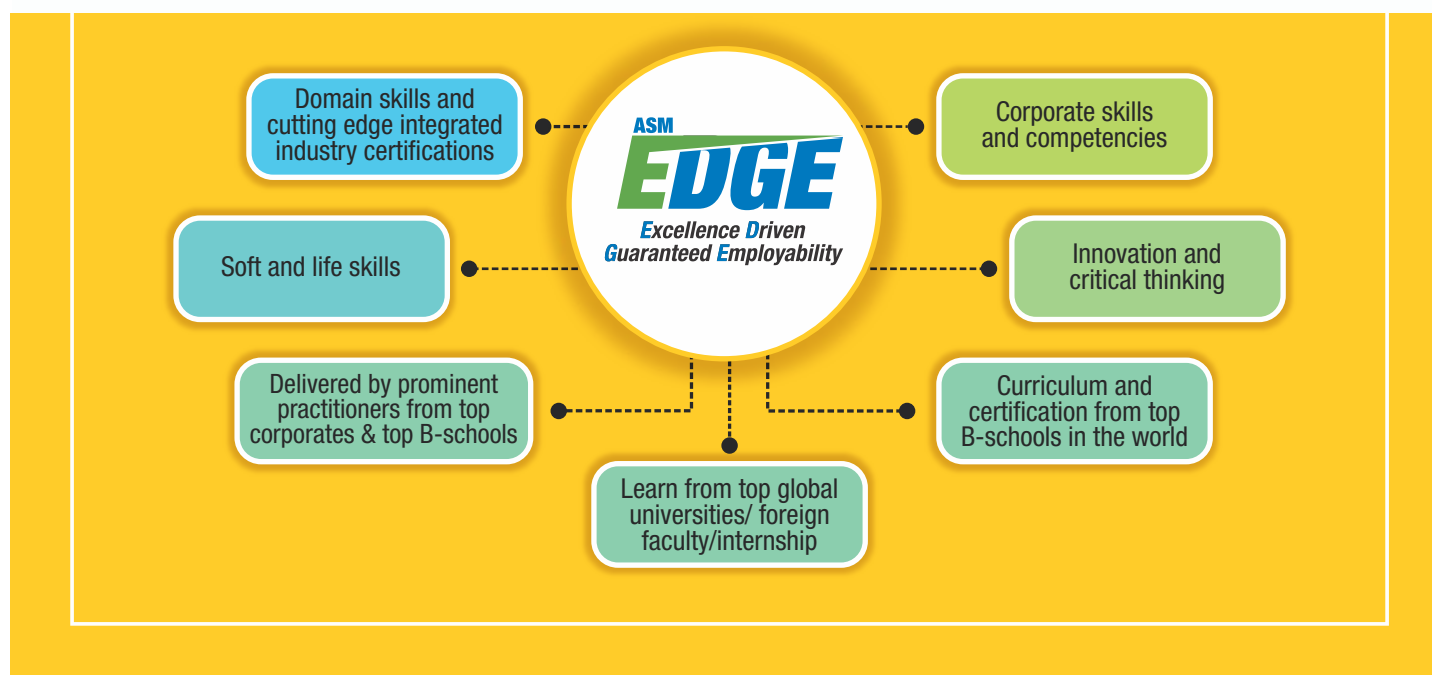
ASM
EDGE
Excellence Driven Guaranteed Employability

Domain skills and cutting edge integrated industry certifications

Corporate skills and competencies

Soft and life skills

Innovation and critical thinking

Delivered by prominent practitioners from top corporates & top B-schools

Curriculum and certification from top B-schools in the world

Learn from top global universities/ foreign faculty/internship